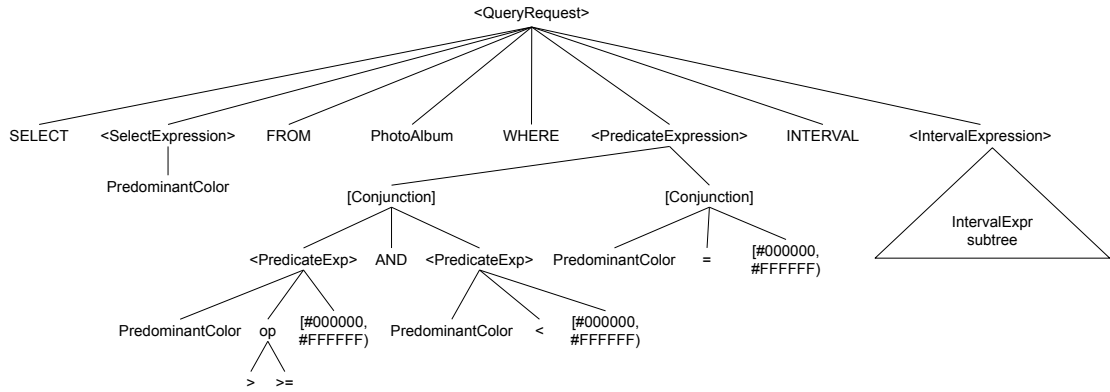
<QueryRequest>

SELECT <SelectExpression> FROM PhotoAlbum WHERE <PredicateExpression> INTERVAL <IntervalExpression>

PredominantColor

[Conjunction]

[Conjunction]

IntervalExpr subtree

<PredicateExp> AND <PredicateExp>

PredominantColor = [#000000, #FFFFFF)

PredominantColor op [#000000, #FFFFFF)

PredominantColor < [#000000, #FFFFFF)

> >=